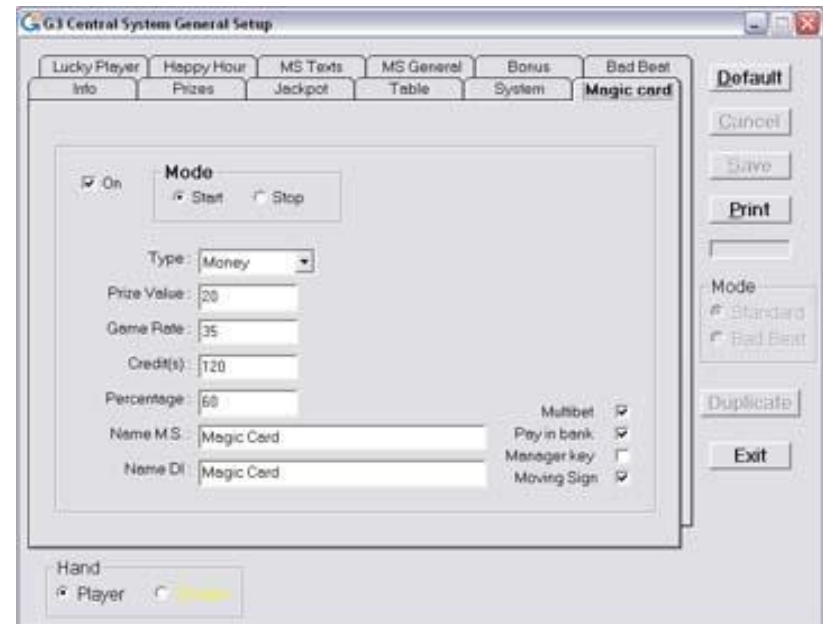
G3 Central System General Setup

Lucky Player | Happy Hour | MS Texts | MS General | Bonus | Bad Beat
Info | Prizes | Jackpot | Table | System | Magic card

On

Mode
Start
Stop

Type: Money

Prize Value: 20

Game Rate: 35

Credit(s): 120

Percentage: 60

Name M.S.: Magic Card

Name DI: Magic Card

Multibet
Pay in bank
Manager key
Moving Sign

Default

Cancel

Save

Print

Mode
Standard
Bad Beat

Duplicate

Exit

Hand
Player
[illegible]